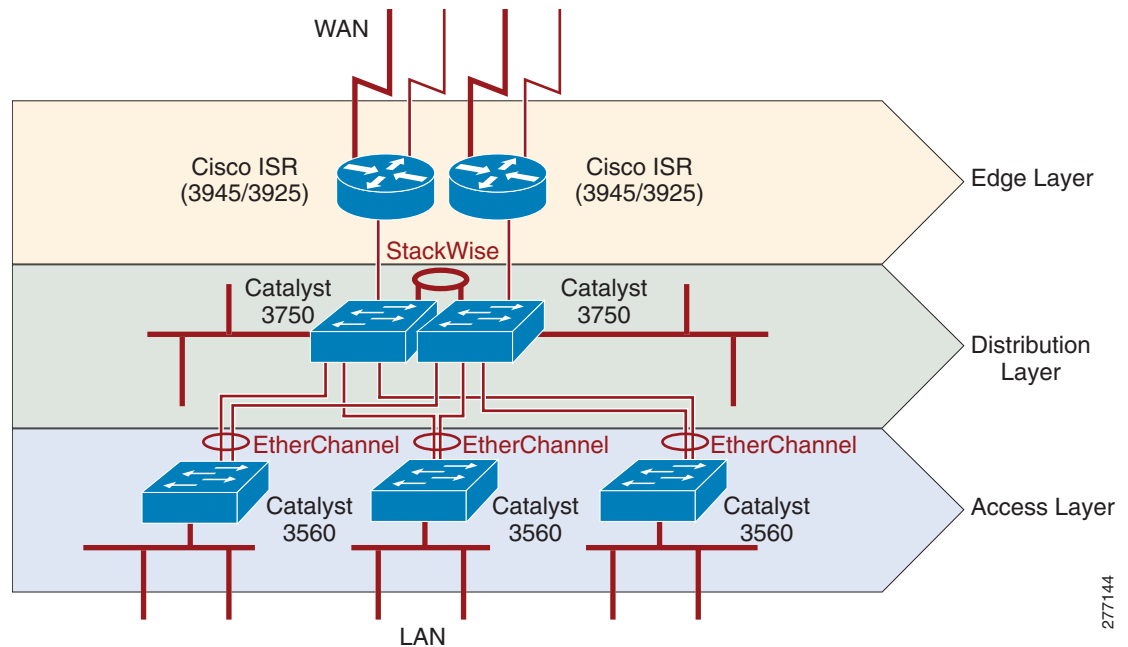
WAN

Cisco ISR (3945/3925)

Cisco ISR (3945/3925)

Edge Layer

StackWise

Catalyst 3750

Catalyst 3750

Distribution Layer

EtherChannel

EtherChannel

EtherChannel

Catalyst 3560

Catalyst 3560

Catalyst 3560

Access Layer

LAN

277144